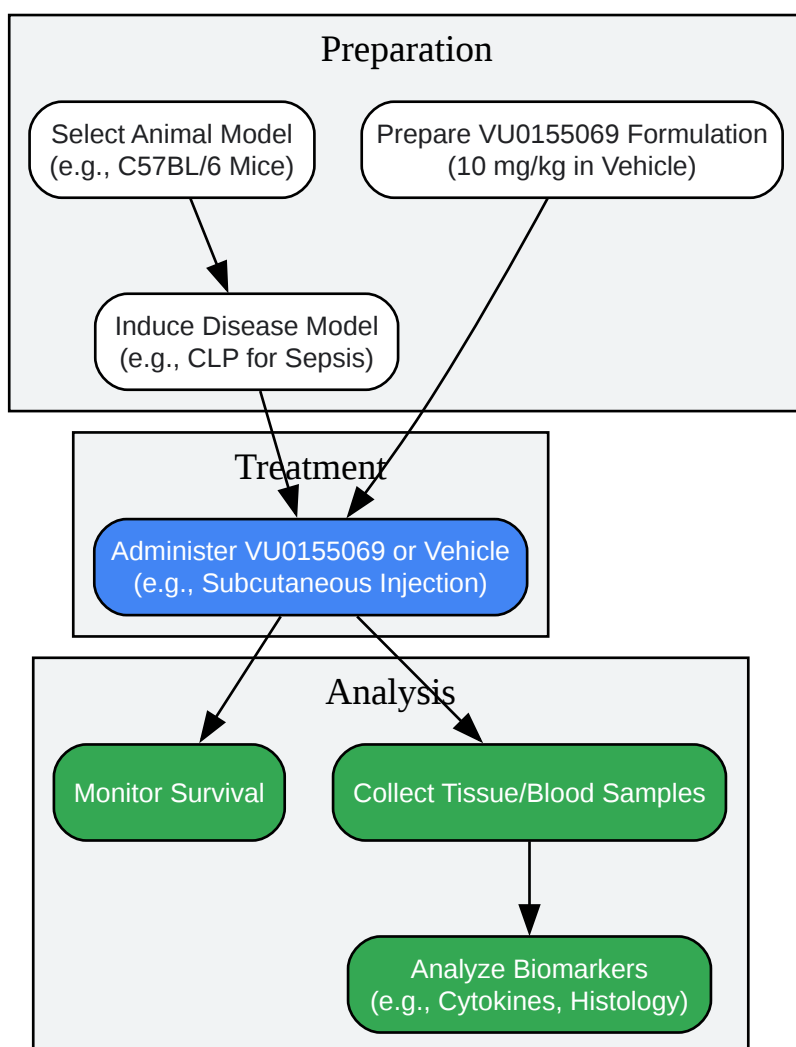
Preparation

Select Animal Model
(e.g., C57BL/6 Mice)

Prepare VU0155069 Formulation
(10 mg/kg in Vehicle)

Induce Disease Model
(e.g., CLP for Sepsis)

Treatment

Administer VU0155069 or Vehicle
(e.g., Subcutaneous Injection)

Analysis

Monitor Survival

Collect Tissue/Blood Samples

Analyze Biomarkers
(e.g., Cytokines, Histology)